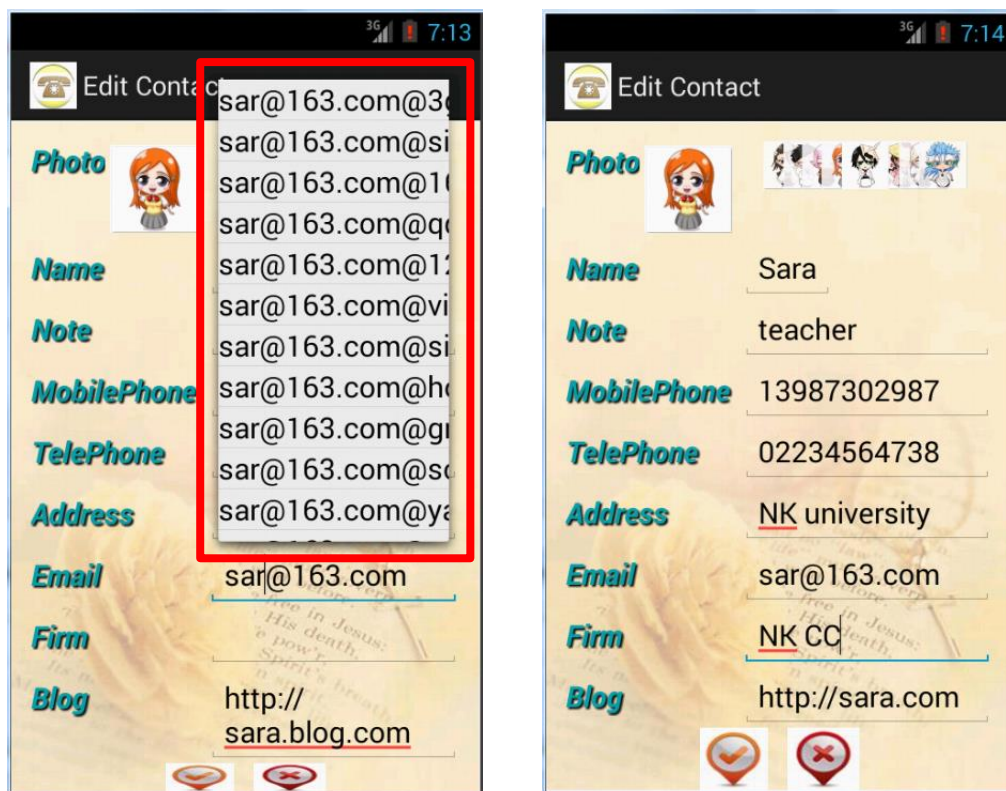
3G 7:13

Edit Conta

sar@163.com@3
sar@163.com@si
sar@163.com@1
sar@163.com@q
sar@163.com@1
sar@163.com@vi
sar@163.com@si
sar@163.com@h
sar@163.com@g
sar@163.com@s
sar@163.com@y

Photo

Name

Note

MobilePhone

TelePhone

Address

Email sar@163.com

Firm

Blog http:// sara.blog.com

3G 7:14

Edit Contact

Photo

Name Sara

Note teacher

MobilePhone 13987302987

TelePhone 02234564738

Address NK university

Email sar@163.com

Firm NK CC

Blog http://sara.com